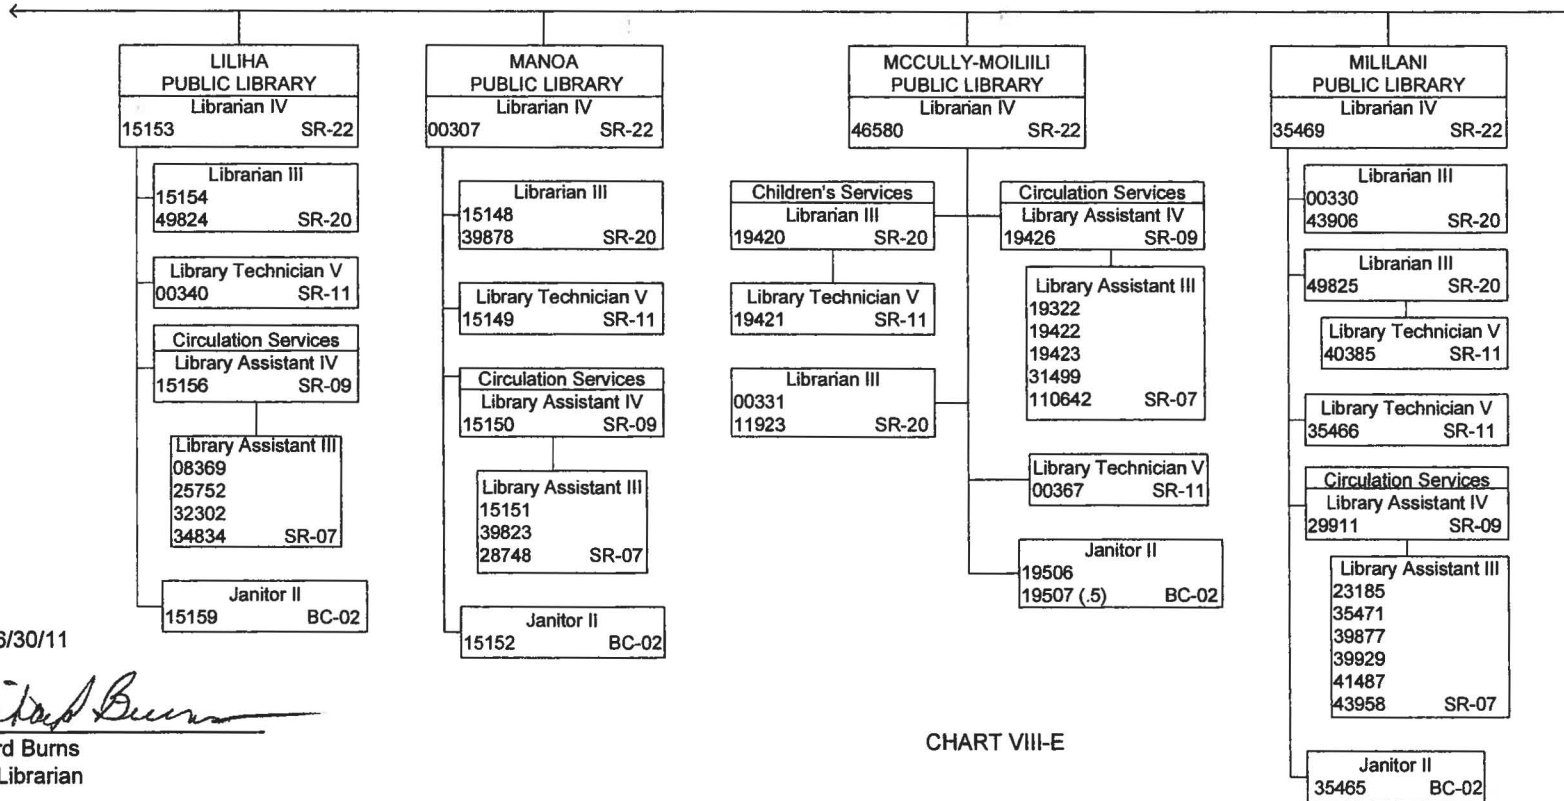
LILIHA PUBLIC LIBRARY
Librarian IV
15153 SR-22

Librarian III
15154
49824 SR-20

Library Technician V
00340 SR-11

Circulation Services
Library Assistant IV
15156 SR-09

Library Assistant III
08369
25752
32302
34834 SR-07

Janitor II
15159 BC-02

MANOA PUBLIC LIBRARY
Librarian IV
00307 SR-22

Librarian III
15148
39878 SR-20

Library Technician V
15149 SR-11

Circulation Services
Library Assistant IV
15150 SR-09

Library Assistant III
15151
39823
28748 SR-07

Janitor II
15152 BC-02

MCCULLY-MOILIILI PUBLIC LIBRARY
Librarian IV
46580 SR-22

Children's Services
Librarian III
19420 SR-20

Library Technician V
19421 SR-11

Librarian III
00331
11923 SR-20

Circulation Services
Library Assistant IV
19426 SR-09

Library Assistant III
19322
19422
19423
31499
110642 SR-07

Library Technician V
00367 SR-11

Janitor II
19506
19507 (.5) BC-02

MILILANI PUBLIC LIBRARY
Librarian IV
35469 SR-22

Librarian III
00330
43906 SR-20

Librarian III
49825 SR-20

Library Technician V
40385 SR-11

Library Technician V
35466 SR-11

Circulation Services
Library Assistant IV
29911 SR-09

Library Assistant III
23185
35471
39877
39929
41487
43958 SR-07

Janitor II
35465 BC-02

6/30/11

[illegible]

rd Burns
Librarian

CHART VIII-E